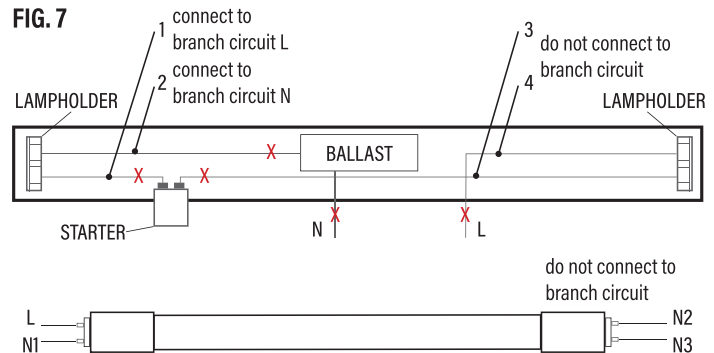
FIG. 7

1 connect to branch circuit L

2 connect to branch circuit N

3 do not connect to branch circuit

4

LAMPHOLDER

LAMPHOLDER

X

X

X

BALLAST

X

X

STARTER

N

L

do not connect to branch circuit

L

N1

N2

N3